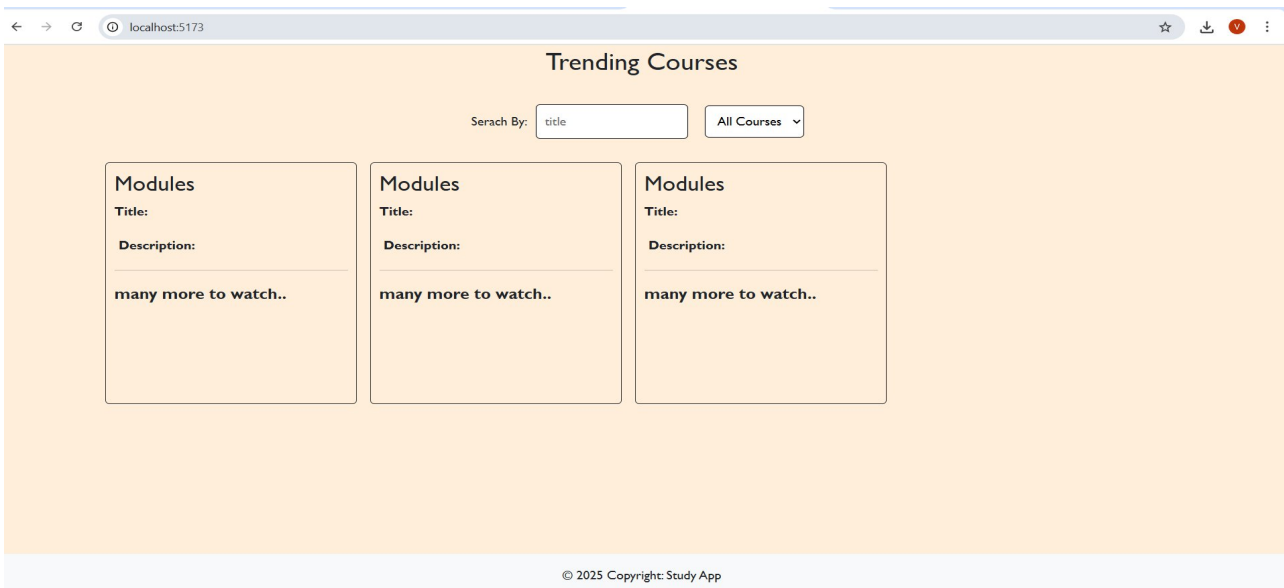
localhost:5173

V

Trending Courses

Serach By: title

All Courses

Modules
Title:
Description:
many more to watch..

Modules
Title:
Description:
many more to watch..

Modules
Title:
Description:
many more to watch..

© 2025 Copyright: Study App